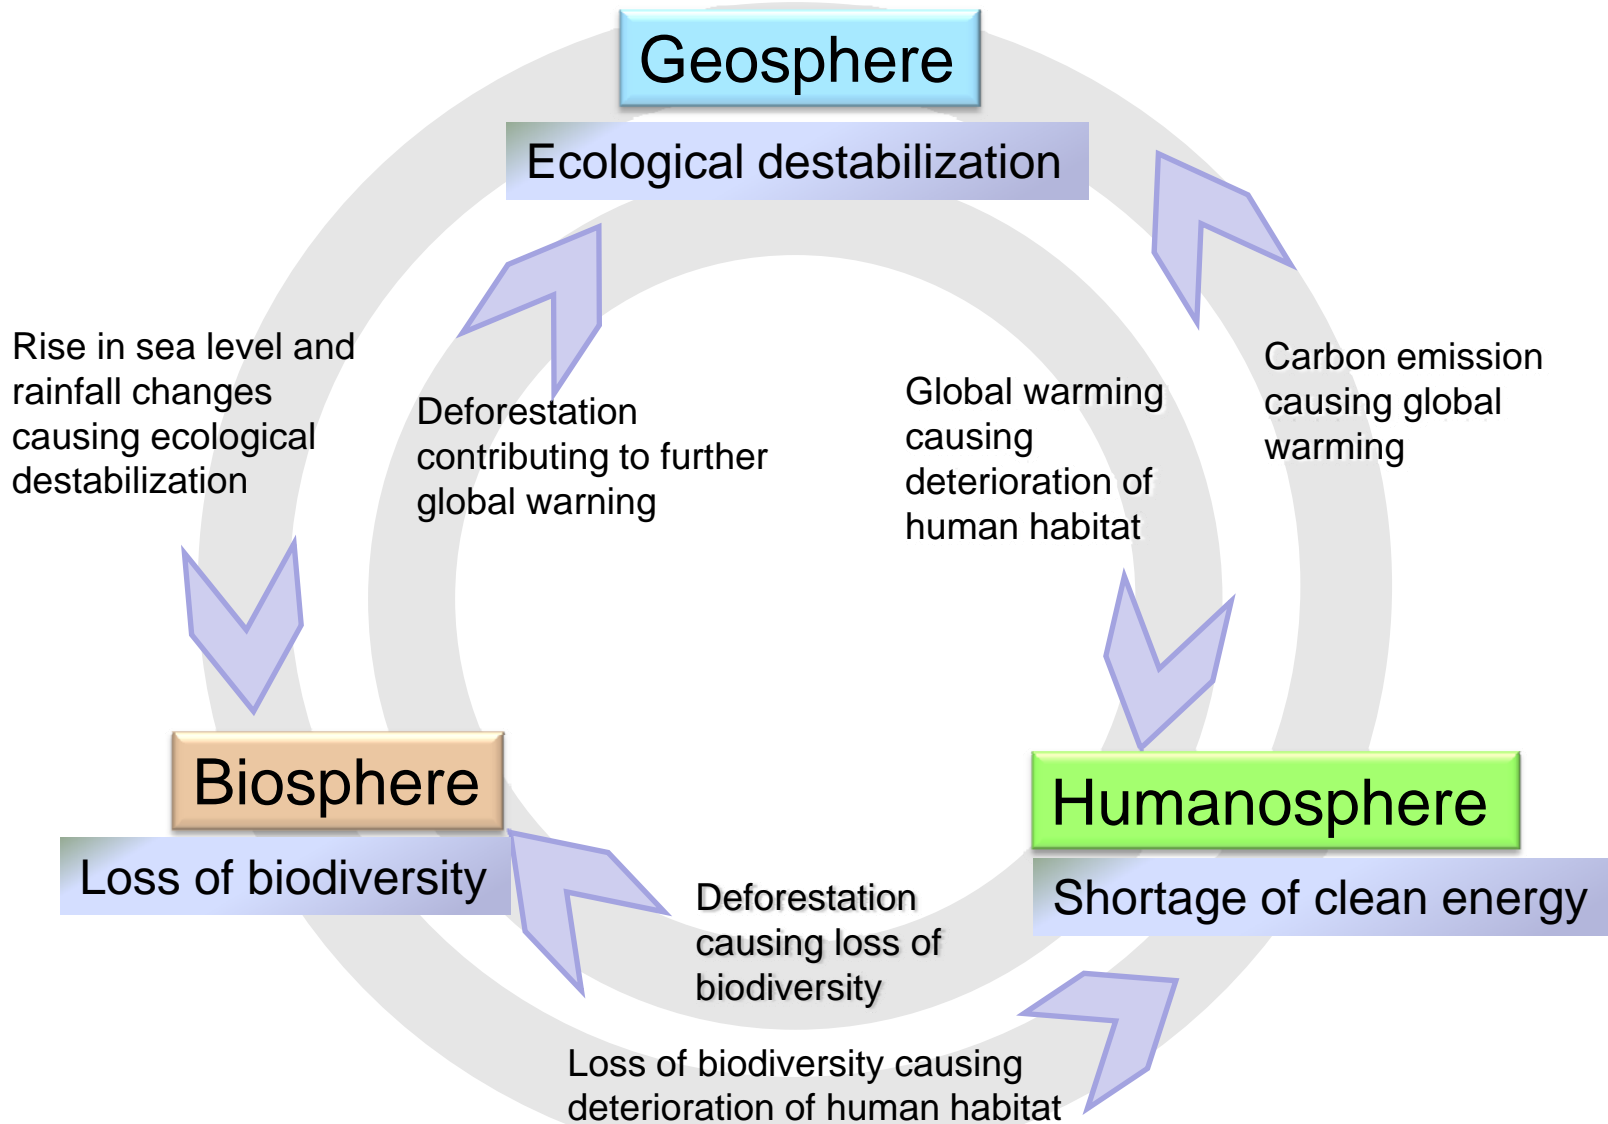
Geosphere

Ecological destabilization

Rise in sea level and rainfall changes causing ecological destabilization

Deforestation contributing to further global warning

Global warming causing deterioration of human habitat

Carbon emission causing global warming

Biosphere

Loss of biodiversity

Humanosphere

Shortage of clean energy

Deforestation causing loss of biodiversity

Loss of biodiversity causing deterioration of human habitat